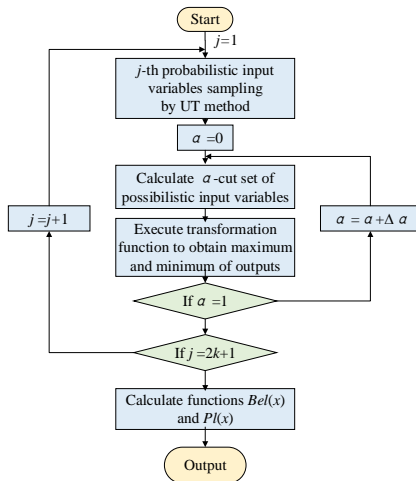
Start

$j=1$

$j$-th probabilistic input variables sampling by UT method

$\alpha=0$

Calculate $\alpha$-cut set of possibilistic input variables

$j=j+1$

$\alpha=\alpha+\Delta\alpha$

Execute transformation function to obtain maximum and minimum of outputs

If $\alpha=1$

If $j=2k+1$

Calculate functions $Bel(x)$ and $Pl(x)$

Output